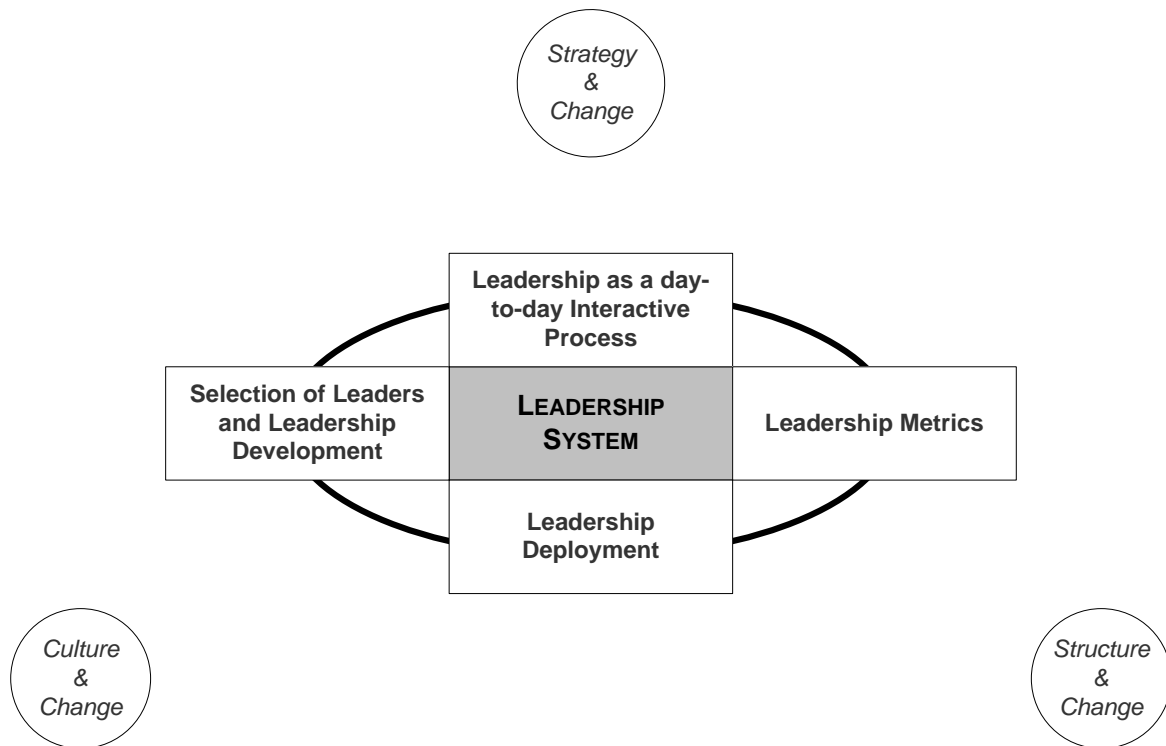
Strategy & Change

Leadership as a day-to-day Interactive Process

Selection of Leaders and Leadership Development

LEADERSHIP SYSTEM

Leadership Metrics

Leadership Deployment

Culture & Change

Structure & Change